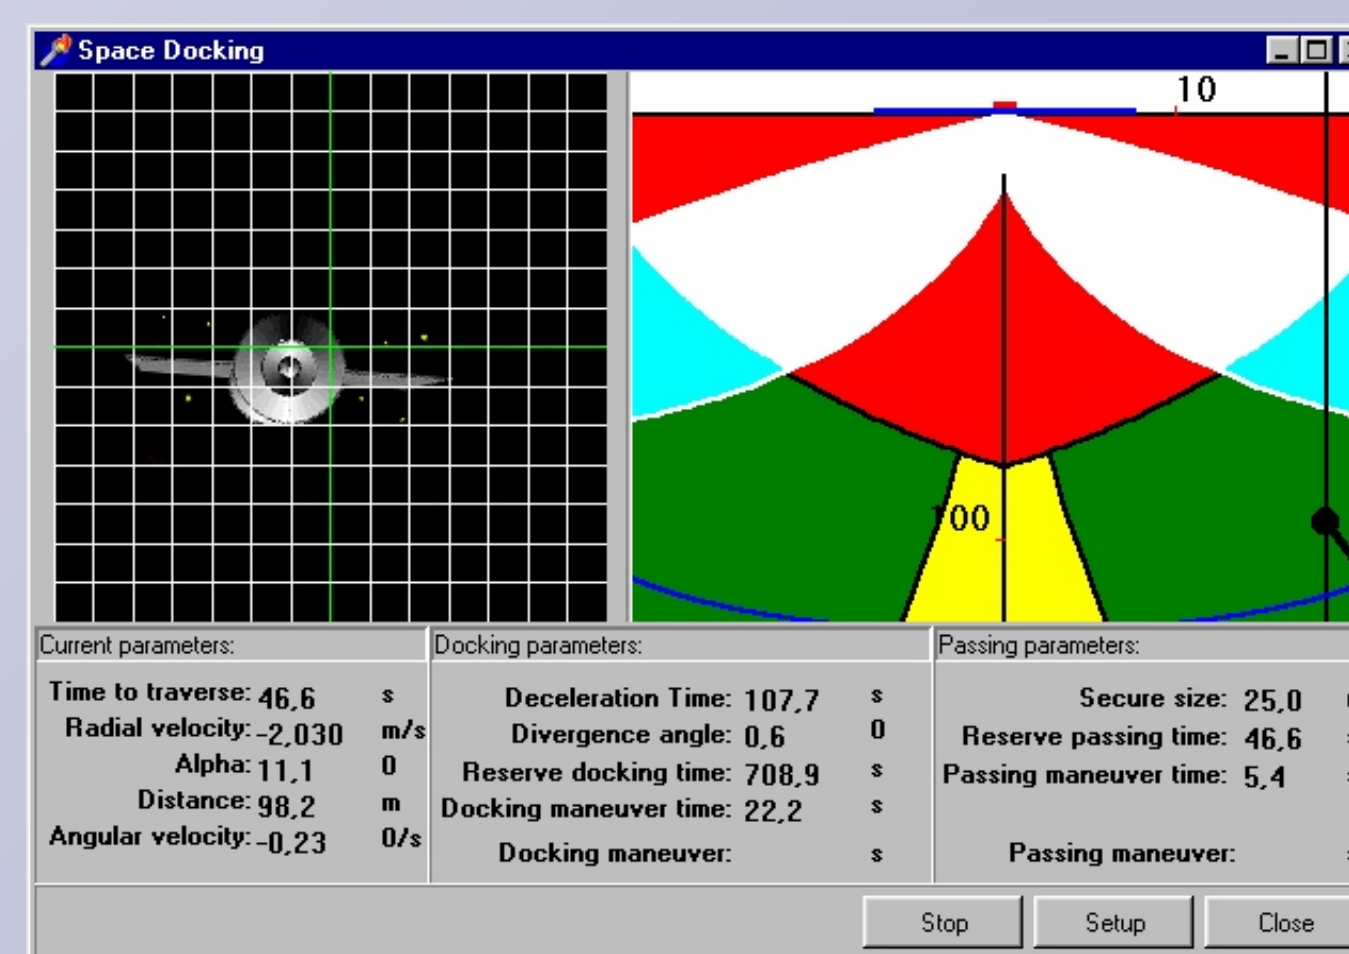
Space Docking

10

100

Current parameters:

Time to traverse: 46,6 s
Radial velocity: -2,030 m/s
Alpha: 11,1 0
Distance: 98,2 m
Angular velocity: -0,23 0/s

Docking parameters:

Deceleration Time: 107,7 s
Divergence angle: 0,6 0
Reserve docking time: 708,9 s
Docking maneuver time: 22,2 s
Docking maneuver: s

Passing parameters:

Secure size: 25,0
Reserve passing time: 46,6
Passing maneuver time: 5,4
Passing maneuver:

Stop
Setup
Close